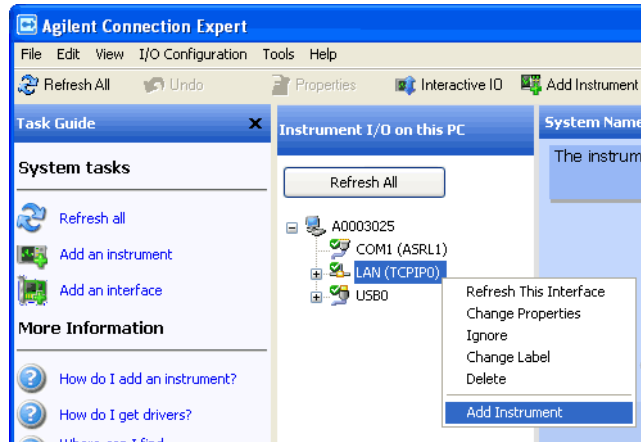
Agilent Connection Expert

File Edit View I/O Configuration Tools Help

Refresh All Undo Properties Interactive IO Add Instrument

Task Guide ✕

System tasks

Refresh all

Add an instrument

Add an interface

More Information

How do I add an instrument?

How do I get drivers?

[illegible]

Instrument I/O on this PC

Refresh All

A0003025

COM1 (ASRL1)

LAN (TCPIP0)

USB0

Refresh This Interface
Change Properties
Ignore
Change Label
Delete
Add Instrument

System Name

The instrum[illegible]